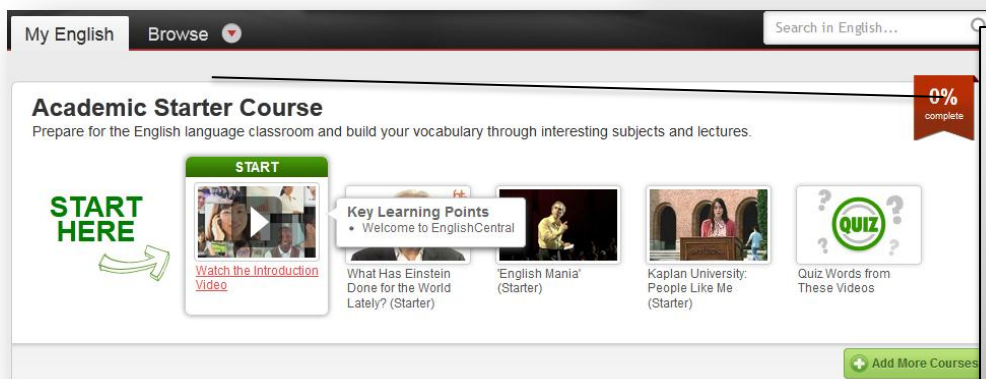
My English

Browse

Search in English...

0%
complete

Academic Starter Course

Prepare for the English language classroom and build your vocabulary through interesting subjects and lectures.

START HERE

START

Watch the Introduction Video

Key Learning Points
• Welcome to EnglishCentral

What Has Einstein Done for the World Lately? (Starter)

'English Mania' (Starter)

Kaplan University: People Like Me (Starter)

QUIZ

Quiz Words from These Videos

Add More Courses